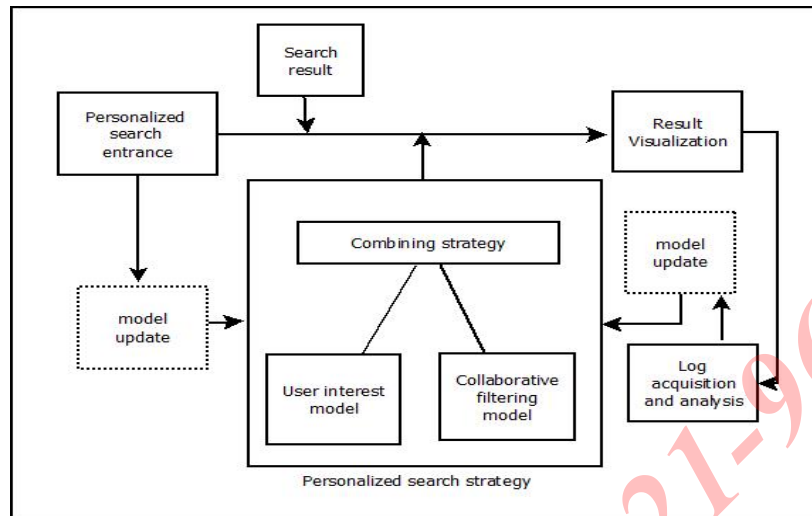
Search result

Personalized search entrance

Result Visualization

Combining strategy

model update

model update

User interest model

Collaborative filtering model

Log acquisition and analysis

Personalized search strategy

21-9